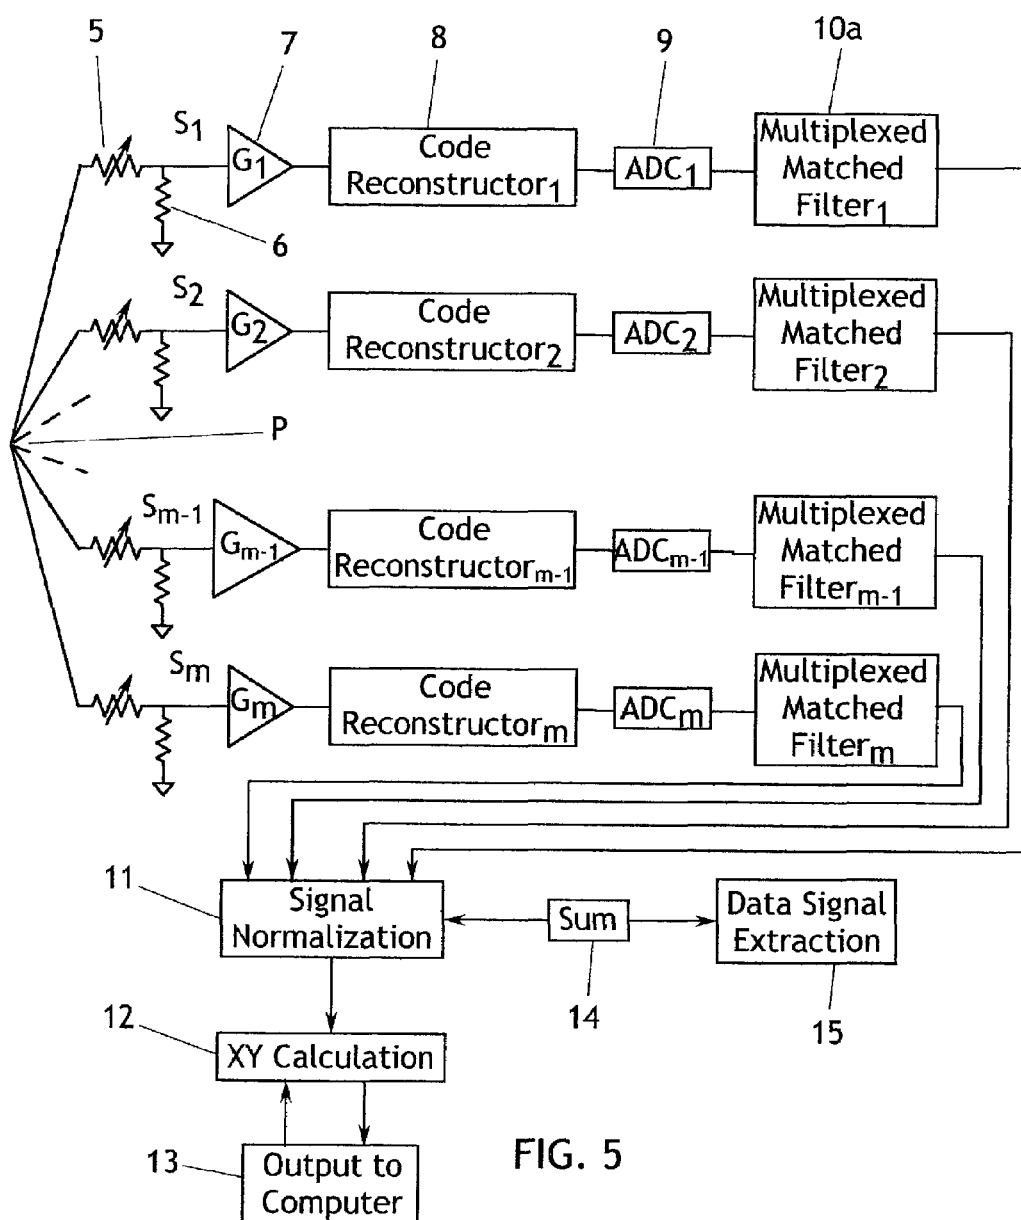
5

7

8

9

10a

$S_1$

$G_1$

Code Reconstructor$_1$

ADC$_1$

Multiplexed Matched Filter$_1$

6

$S_2$

$G_2$

Code Reconstructor$_2$

ADC$_2$

Multiplexed Matched Filter$_2$

P

$S_{m-1}$

$G_{m-1}$

Code Reconstructor$_{m-1}$

ADC$_{m-1}$

Multiplexed Matched Filter$_{m-1}$

$S_m$

$G_m$

Code Reconstructor$_m$

ADC$_m$

Multiplexed Matched Filter$_m$

11

Signal Normalization

Sum

Data Signal Extraction

12

14

15

XY Calculation

13

Output to Computer

FIG. 5